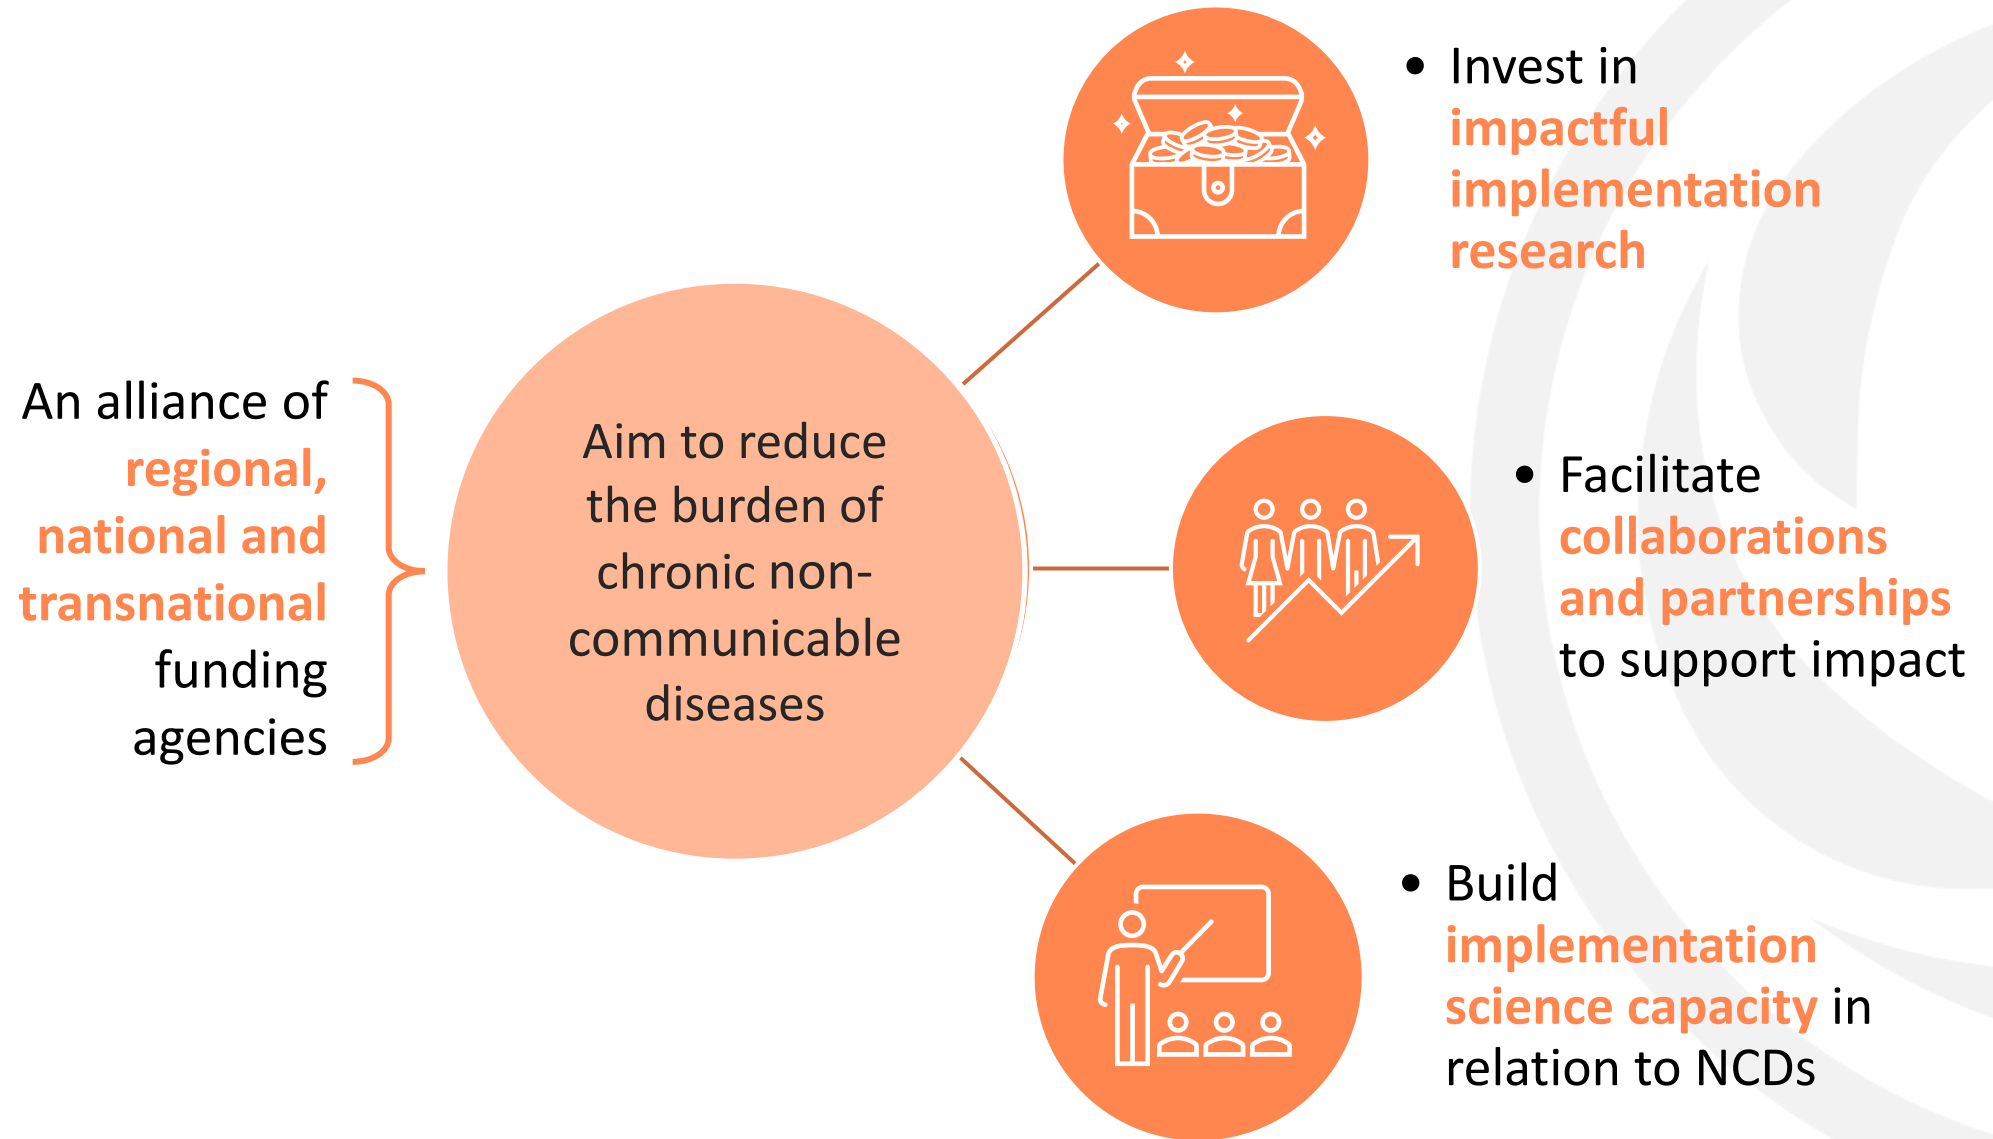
An alliance of regional, national and transnational funding agencies

Aim to reduce the burden of chronic non-communicable diseases

• Invest in impactful implementation research

• Facilitate collaborations and partnerships to support impact

• Build implementation science capacity in relation to NCDs